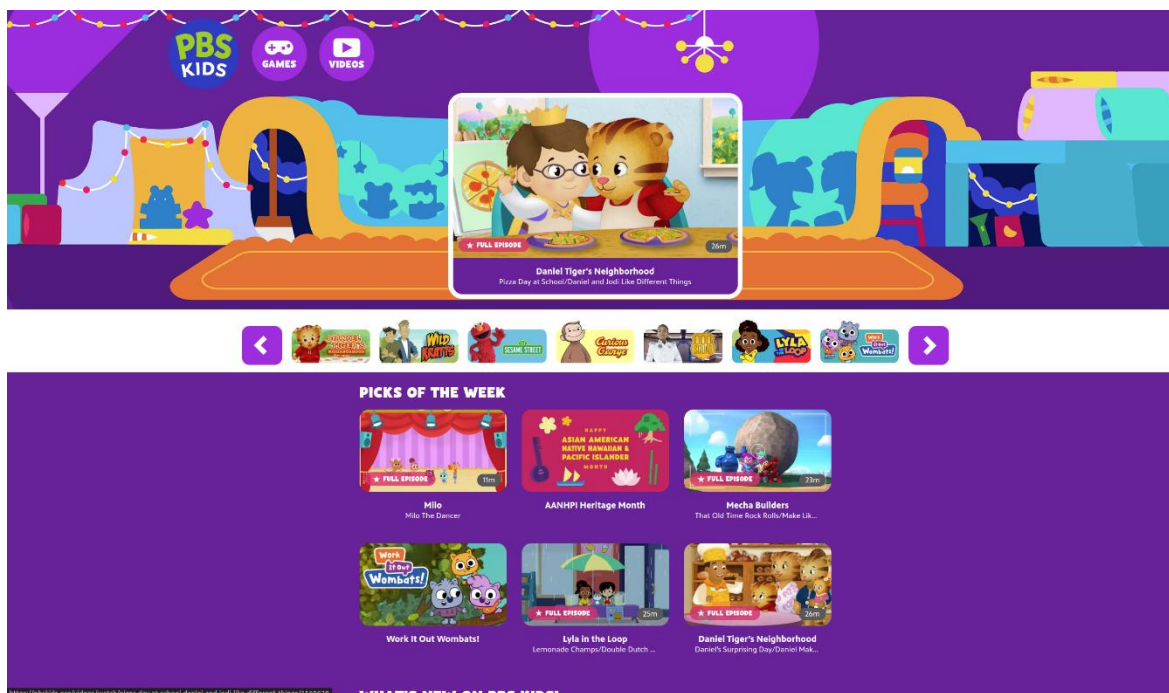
PBS KIDS

GAMES

VIDEOS

★ FULL EPISODE

26m

Daniel Tiger's Neighborhood

Pizza Day at School/Daniel and Jodi Like Different Things

Wild Kratts

Sesame Street

Curious George

Lyla in the Loop

Work it out Wombats!

PICKS OF THE WEEK

★ FULL EPISODE

11m

Milo

Milo The Dancer

HAPPY ASIAN AMERICAN NATIVE HAWAIIAN & PACIFIC ISLANDER MONTH

AANHPI Heritage Month

★ FULL EPISODE

23m

Mecha Builders

That Old Time Rock Rolls/Make Lik...

Work it out Wombats!

Work It Out Wombats!

★ FULL EPISODE

25m

Lyla in the Loop

Lemonade Champs/Double Dutch ...

★ FULL EPISODE

26m

Daniel Tiger's Neighborhood

Daniel's Surprising Day/Daniel Mak...

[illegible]